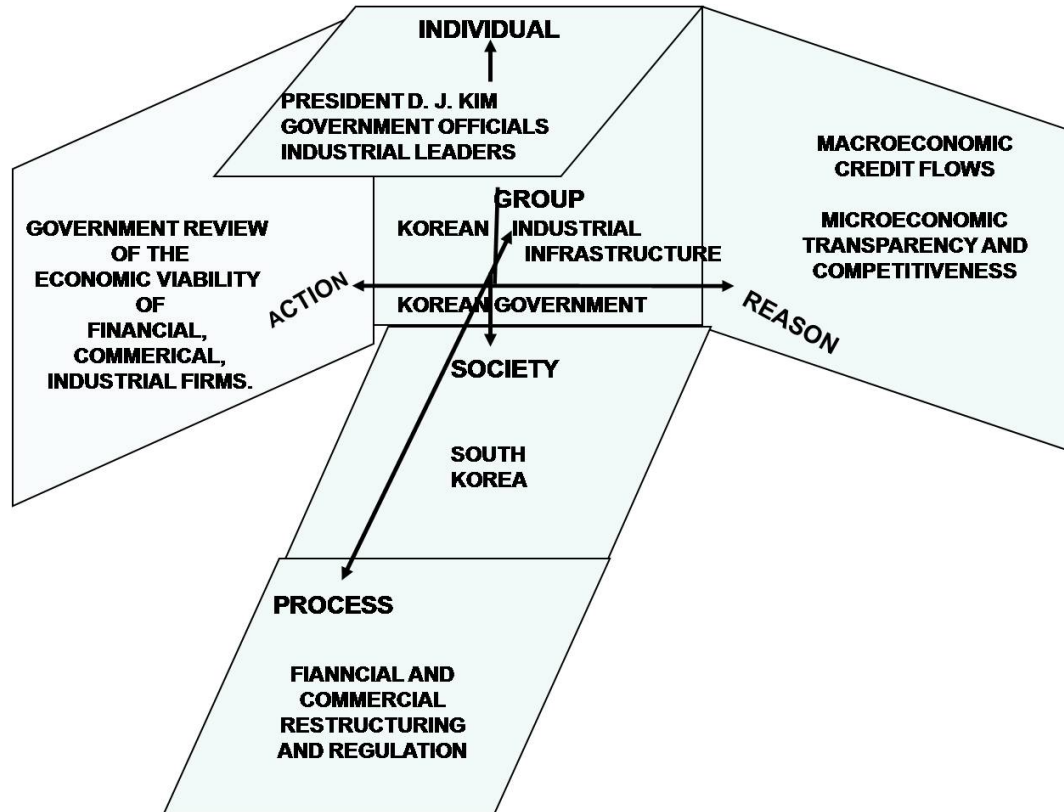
INDIVIDUAL

PRESIDENT D. J. KIM
GOVERNMENT OFFICIALS
INDUSTRIAL LEADERS

MACROECONOMIC
CREDIT FLOWS

MICROECONOMIC
TRANSPARENCY AND
COMPETITIVENESS

GROUP

KOREAN INDUSTRIAL
INFRASTRUCTURE

GOVERNMENT REVIEW
OF THE
ECONOMIC VIABILITY
OF
FINANCIAL,
COMMERICAL,
INDUSTRIAL FIRMS.

ACTION

KOREAN GOVERNMENT

REASON

SOCIETY

SOUTH
KOREA

PROCESS

FIANNCIAL AND
COMMERCIAL
RESTRUCTURING
AND REGULATION